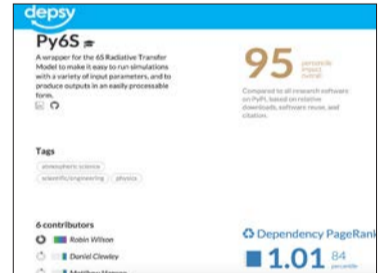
depsy

Py6S

A wrapper for the 6S Radiative Transfer Model to make it easy to run simulations with a variety of input parameters, and to produce outputs in an easily processable form.

95 percentile impact overall

Compared to all research software on PyPI, based on relative downloads, software reuse, and citation.

Tags

atmospheric science

scientific/engineering

physics

6 contributors

Robin Wilson

Daniel Clewley

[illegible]

Dependency PageRank

1.01 84 percentile